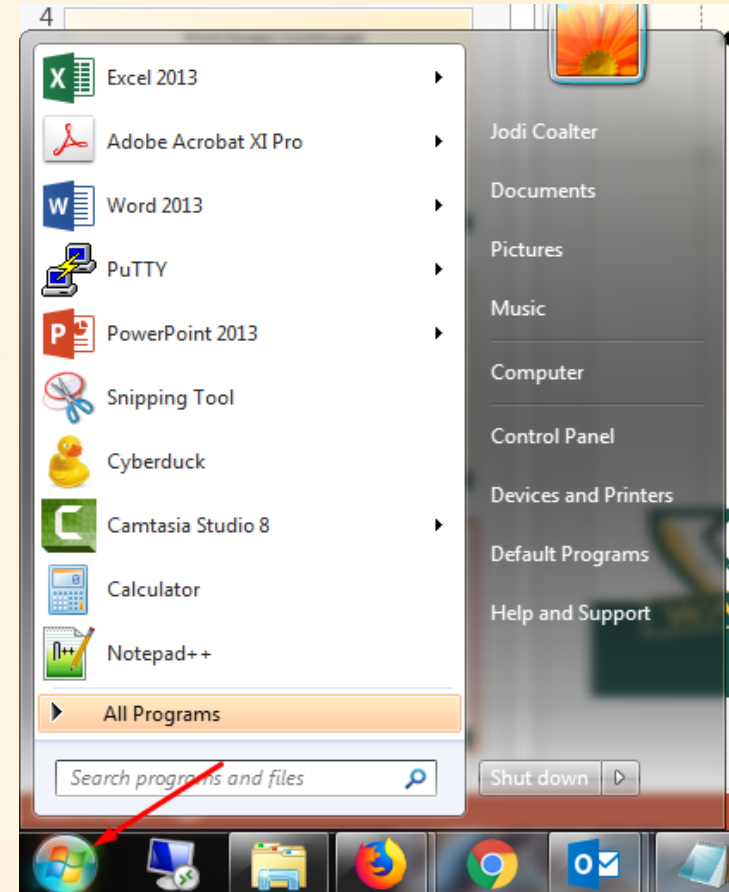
4

Excel 2013
Adobe Acrobat XI Pro
Word 2013
PuTTY
PowerPoint 2013
Snipping Tool
Cyberduck
Camtasia Studio 8
Calculator
Notepad++
All Programs
Search programs and files

Jodi Coalter
Documents
Pictures
Music
Computer
Control Panel
Devices and Printers
Default Programs
Help and Support
Shut down